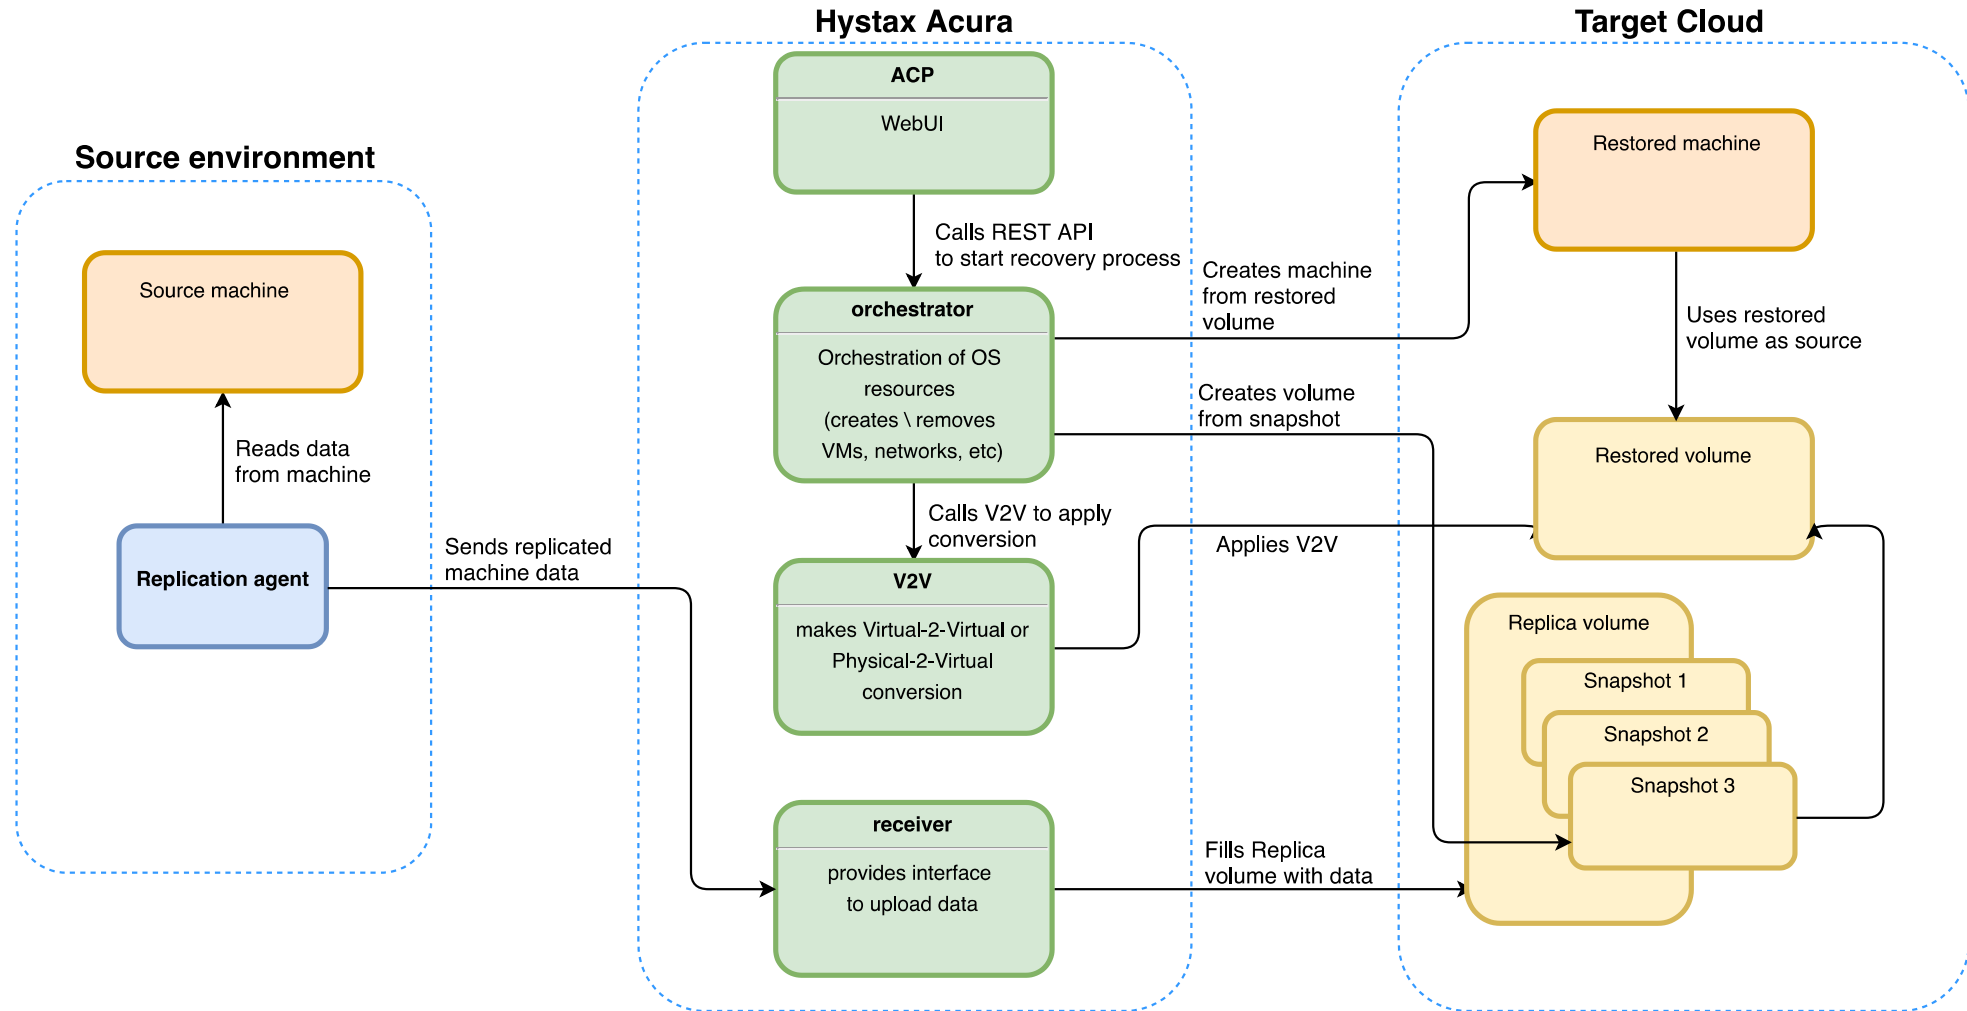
Source environment

Source machine

Reads data from machine

Replication agent

Sends replicated machine data

Hystax Acura

ACP

WebUI

Calls REST API to start recovery process

orchestrator

Orchestration of OS resources (creates \ removes VMs, networks, etc)

Calls V2V to apply conversion

V2V

makes Virtual-2-Virtual or Physical-2-Virtual conversion

receiver

provides interface to upload data

Target Cloud

Creates machine from restored volume

Restored machine

Uses restored volume as source

Creates volume from snapshot

Restored volume

Applies V2V

Replica volume

Snapshot 1

Snapshot 2

Snapshot 3

Fills Replica volume with data